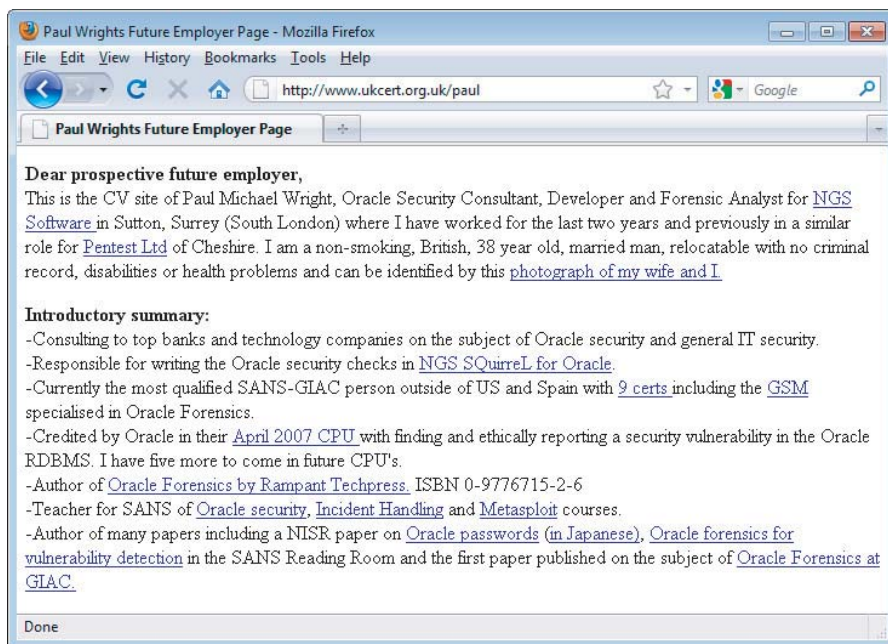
Paul Wrights Future Employer Page - Mozilla Firefox

File Edit View History Bookmarks Tools Help

http://www.ukcert.org.uk/paul

Google

Paul Wrights Future Employer Page

Dear prospective future employer,
This is the CV site of Paul Michael Wright, Oracle Security Consultant, Developer and Forensic Analyst for NGS Software in Sutton, Surrey (South London) where I have worked for the last two years and previously in a similar role for Pentest Ltd of Cheshire. I am a non-smoking, British, 38 year old, married man, relocatable with no criminal record, disabilities or health problems and can be identified by this photograph of my wife and I.

Introductory summary:
-Consulting to top banks and technology companies on the subject of Oracle security and general IT security.
-Responsible for writing the Oracle security checks in NGS SQuirreL for Oracle.
-Currently the most qualified SANS-GIAC person outside of US and Spain with 9 certs including the GSM specialised in Oracle Forensics.
-Credited by Oracle in their April 2007 CPU with finding and ethically reporting a security vulnerability in the Oracle RDBMS. I have five more to come in future CPU's.
-Author of Oracle Forensics by Rampant Techpress. ISBN 0-9776715-2-6
-Teacher for SANS of Oracle security, Incident Handling and Metasploit courses.
-Author of many papers including a NISR paper on Oracle passwords (in Japanese), Oracle forensics for vulnerability detection in the SANS Reading Room and the first paper published on the subject of Oracle Forensics at GIAC.

Done